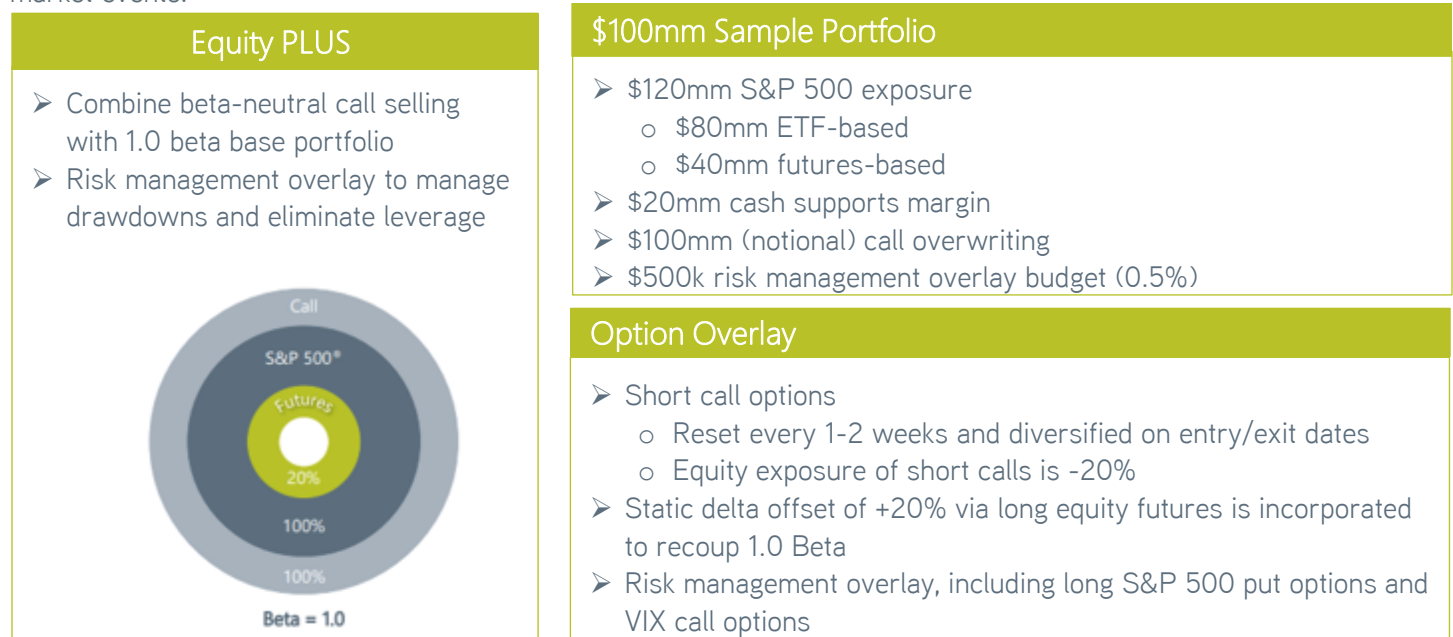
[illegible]

Equity PLUS

➢ Combine beta-neutral call selling with 1.0 beta base portfolio
➢ Risk management overlay to manage drawdowns and eliminate leverage

Call
S&P 500®
Futures
20%
100%
100%
Beta = 1.0

$100mm Sample Portfolio

➢ $120mm S&P 500 exposure
o $80mm ETF-based
o $40mm futures-based
➢ $20mm cash supports margin
➢ $100mm (notional) call overwriting
➢ $500k risk management overlay budget (0.5%)

Option Overlay

➢ Short call options
o Reset every 1-2 weeks and diversified on entry/exit dates
o Equity exposure of short calls is -20%
➢ Static delta offset of +20% via long equity futures is incorporated to recoup 1.0 Beta
➢ Risk management overlay, including long S&P 500 put options and VIX call options